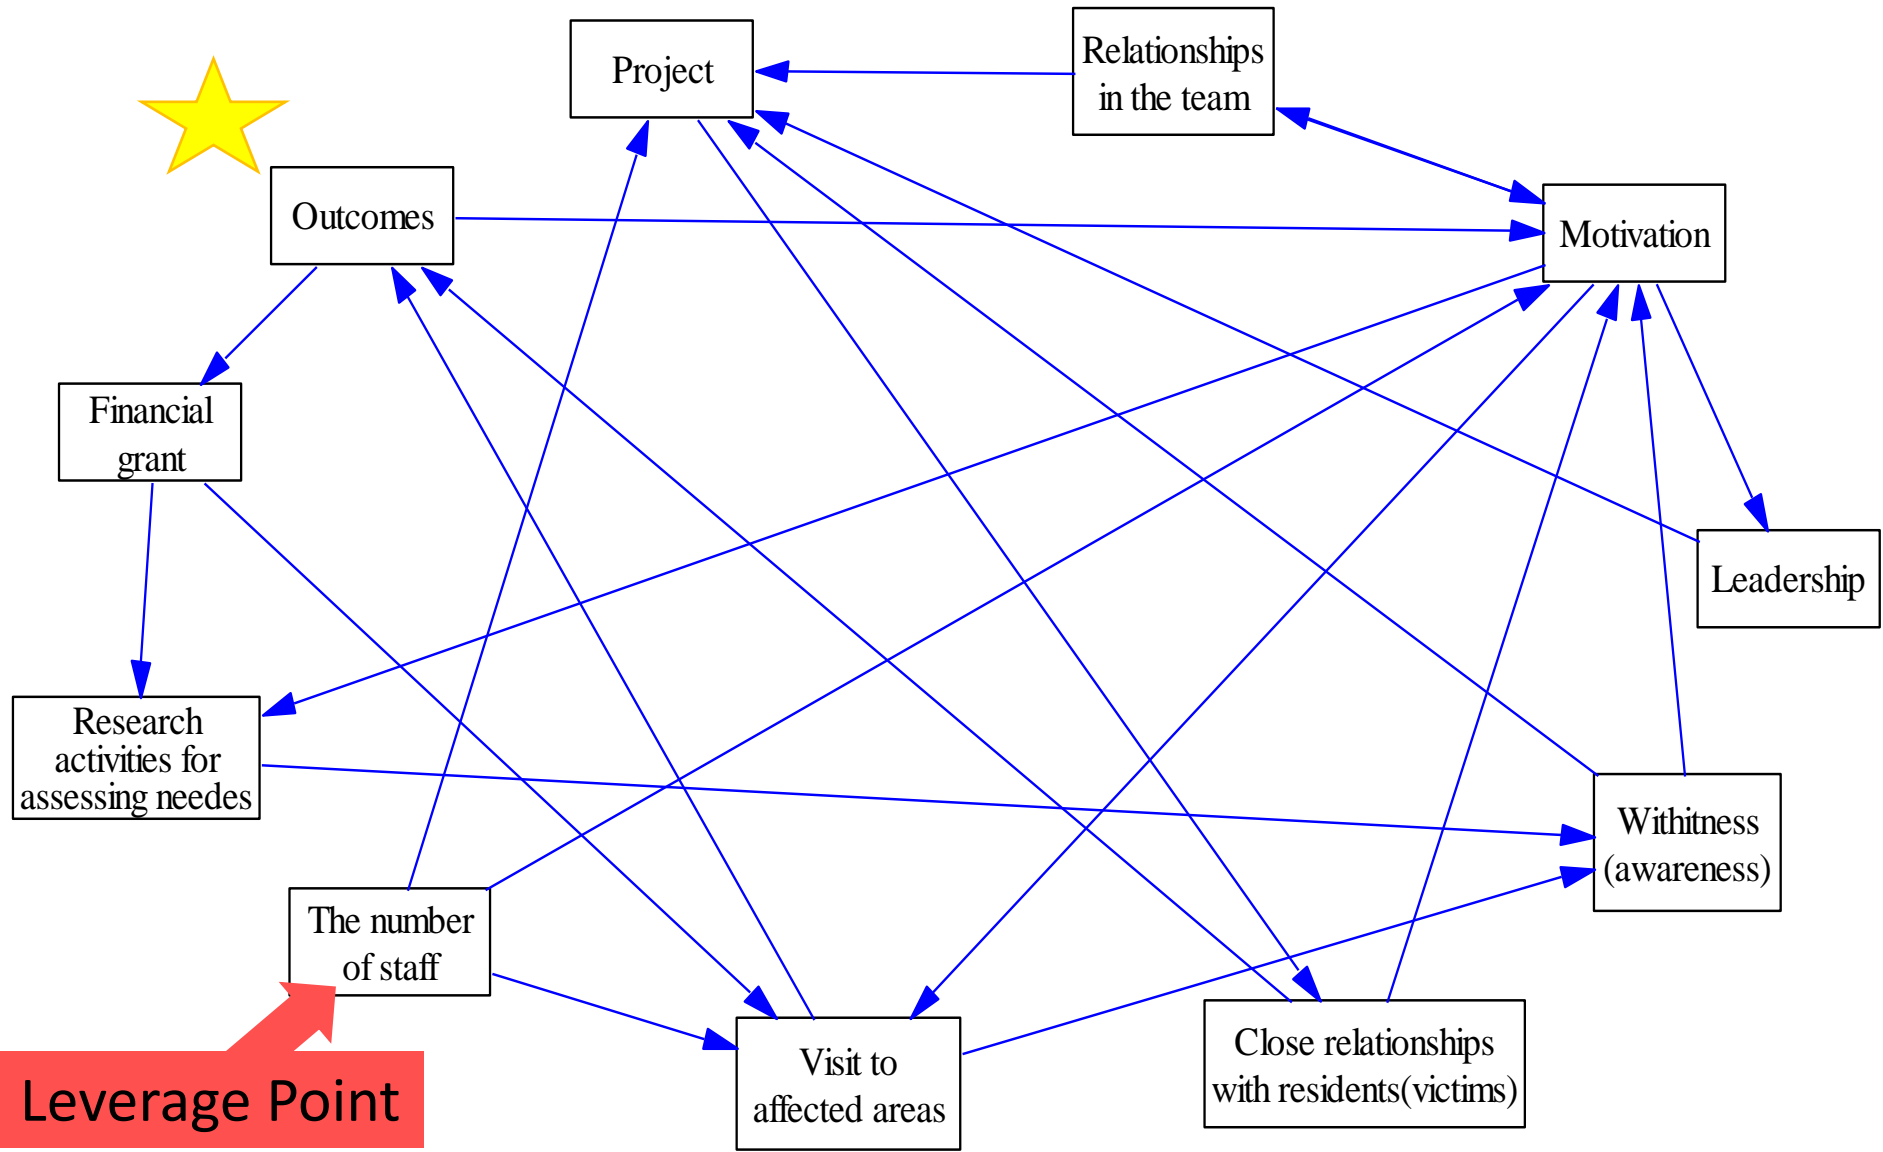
Project

Relationships in the team

Outcomes

Motivation

Financial grant

Leadership

Research activities for assessing needes

Withitness (awareness)

The number of staff

Visit to affected areas

Close relationships with residents(victims)

Leverage Point